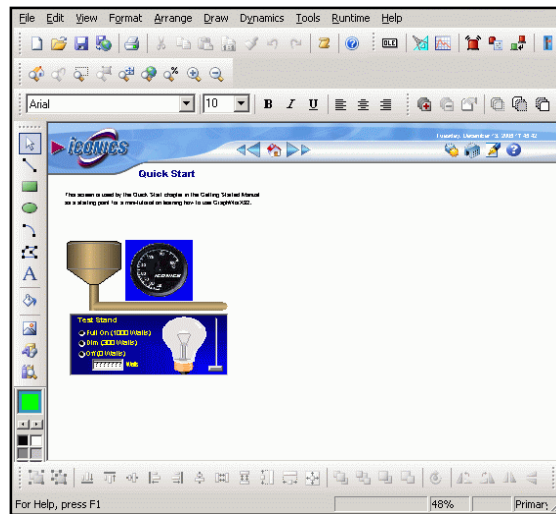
File Edit View Format Arrange Draw Dynamics Tools Runtime Help

Arial 10 B I U

iconics

Tuesday, December 13, 2005 11:18:42

Quick Start

This screen is used by the Quick Start chapter in the Getting Started Manual as a starting point for a mini-tutorial on learning how to use GraphWorX32.

ICONICS

Test Stand

Full On (1000 Watts)

Dim (500 Watts)

Off (0 Watts)

Watts

For Help, press F1

48%

Primary